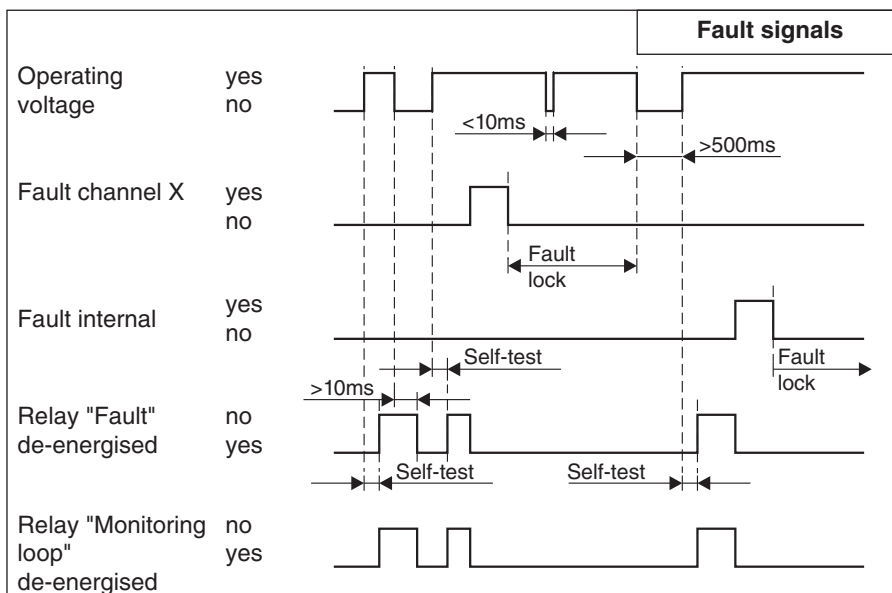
Fault signals

Operating voltage yes no

<10ms

>500ms

Fault channel X yes no

Fault lock

Fault internal yes no

Self-test

Fault lock

>10ms

Relay "Fault" de-energised no yes

Self-test

Self-test

Relay "Monitoring loop" de-energised no yes